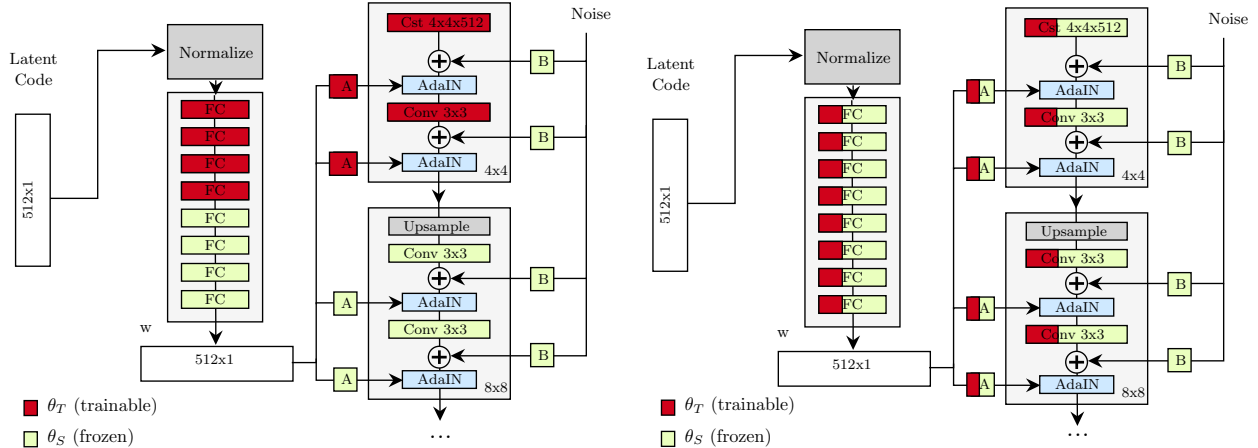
Latent Code

512x1

Normalize

FC
FC
FC
FC
FC
FC
FC
FC

w

512x1

Cst 4x4x512
AdaIN
Conv 3x3
AdaIN
4x4

Noise

A
A
B
B

Upsample
Conv 3x3
AdaIN
Conv 3x3
AdaIN
8x8

A
A
B
B

...

$\theta_T$ (trainable)
$\theta_S$ (frozen)

Latent Code

512x1

Normalize

FC
FC
FC
FC
FC
FC
FC
FC

w

512x1

Cst 4x4x512
AdaIN
Conv 3x3
AdaIN
4x4

Noise

A
A
B
B

Upsample
Conv 3x3
AdaIN
Conv 3x3
AdaIN
8x8

A
A
B
B

...

$\theta_T$ (trainable)
$\theta_S$ (frozen)